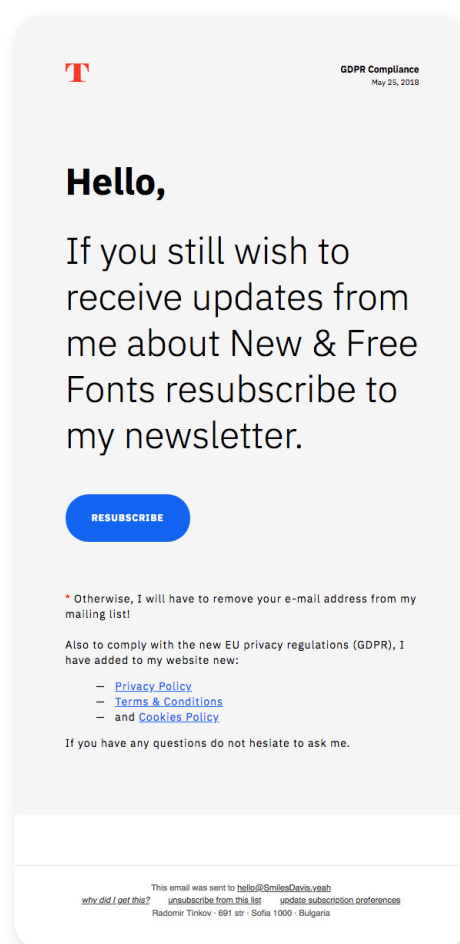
T

GDPR Compliance
May 25, 2018

Hello,

If you still wish to receive updates from me about New & Free Fonts resubscribe to my newsletter.

RESUBSCRIBE

* Otherwise, I will have to remove your e-mail address from my mailing list!

Also to comply with the new EU privacy regulations (GDPR), I have added to my website new:

— Privacy Policy
— Terms & Conditions
— and Cookies Policy

If you have any questions do not hesiate to ask me.

This email was sent to hello@SmilesDavis.yeah
why did I get this? unsubscribe from this list update subscription preferences
Radomir Tinkov · 691 str · Sofia 1000 · Bulgaria